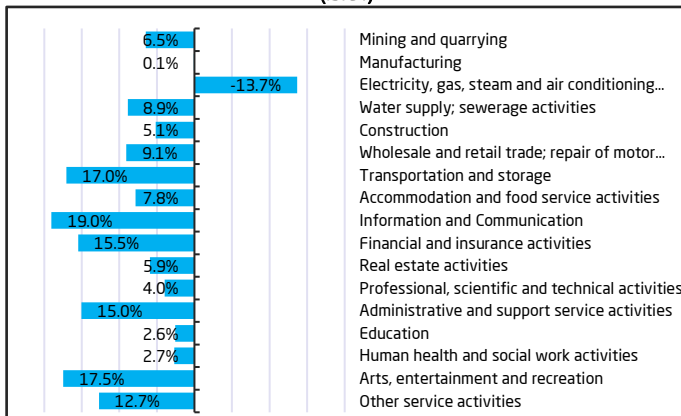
6.5% Mining and quarrying
0.1% Manufacturing
-13.7% Electricity, gas, steam and air conditioning...
8.9% Water supply; sewerage activities
5.1% Construction
9.1% Wholesale and retail trade; repair of motor...
17.0% Transportation and storage
7.8% Accommodation and food service activities
19.0% Information and Communication
15.5% Financial and insurance activities
5.9% Real estate activities
4.0% Professional, scientific and technical activities
15.0% Administrative and support service activities
2.6% Education
2.7% Human health and social work activities
17.5% Arts, entertainment and recreation
12.7% Other service activities